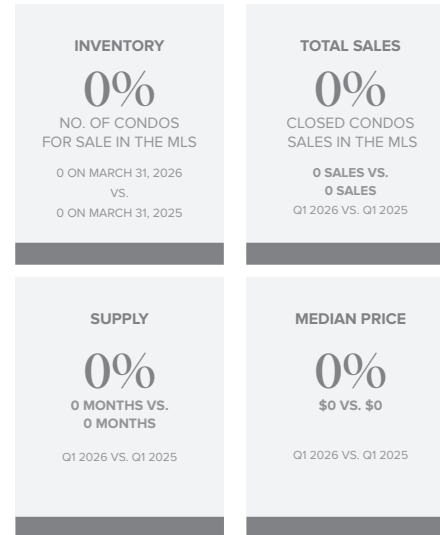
INVENTORY

0%

NO. OF CONDOS FOR SALE IN THE MLS

0 ON MARCH 31, 2026
VS.
0 ON MARCH 31, 2025

TOTAL SALES

0%

CLOSED CONDOS SALES IN THE MLS

0 SALES VS.
0 SALES
Q1 2026 VS. Q1 2025

SUPPLY

0%

0 MONTHS VS.
0 MONTHS

Q1 2026 VS. Q1 2025

MEDIAN PRICE

0%

$0 VS. $0

Q1 2026 VS. Q1 2025